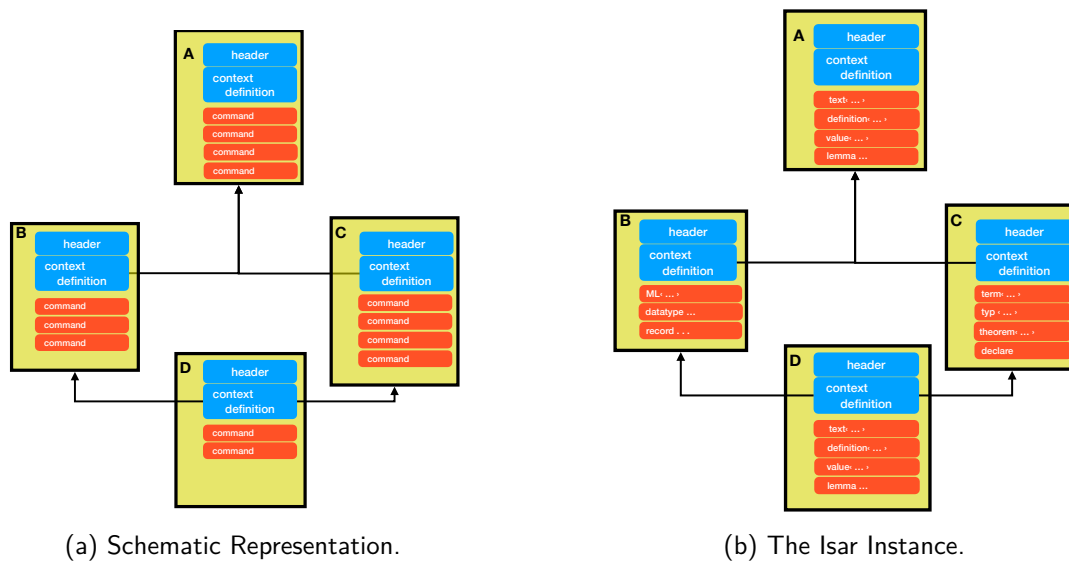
A
header
context definition
command
command
command
command

B
header
context definition
command
command
command

C
header
context definition
command
command
command
command

D
header
context definition
command
command

(a) Schematic Representation.

A
header
context definition
text‹ ... ›
definition‹ ... ›
value‹ ... ›
lemma ...

B
header
context definition
ML‹ ... ›
datatype ...
record . . .

C
header
context definition
term‹ ... ›
typ ‹ ... ›
theorem‹ ... ›
declare

D
header
context definition
text‹ ... ›
definition‹ ... ›
value‹ ... ›
lemma ...

(b) The Isar Instance.